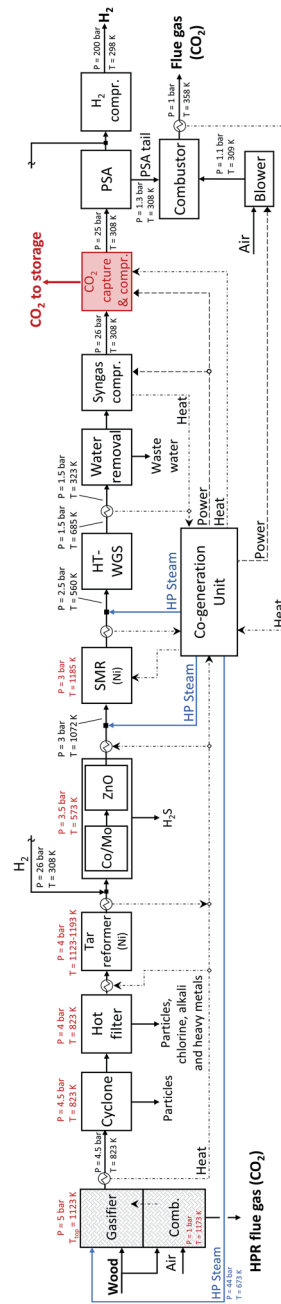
$H_2$
P = 200 bar
T = 298 K
$H_2$ compr.
Flue gas ($CO_2$)
P = 1 bar
T = 358 K
PSA
PSA tail
P = 1.3 bar
T = 308 K
Combustor
P = 1.1 bar
T = 309 K
Blower
Air
P = 25 bar
T = 308 K
$CO_2$ to storage
$CO_2$ capture & compr.
P = 26 bar
T = 308 K
Syngas compr.
P = 1.5 bar
T = 323 K
Water removal
Waste water
Heat
Power
Heat
Power
P = 1.5 bar
T = 685 K
HT-WGS
P = 2.5 bar
T = 560 K
HP Steam
Co-generation Unit
Heat
HP Steam
P = 3 bar
T = 1185 K
SMR (Ni)
P = 3 bar
T = 1072 K
P = 3.5 bar
T = 573 K
ZnO
Co/Mo
$H_2S$
$H_2$
P = 26 bar
T = 308 K
P = 4 bar
T = 1123-1193 K
Tar reformer (Ni)
P = 4 bar
T = 823 K
Hot filter
Particles, chlorine, alkali and heavy metals
P = 4.5 bar
T = 823 K
Cyclone
Particles
P = 4.5 bar
T = 823 K
Heat
P = 5 bar
$T_{top}$ = 1123 K
Gasifier
Wood
Air
Comb.
P = 1 bar
T = 1173 K
HP Steam
P = 44 bar
T = 673 K
HPR flue gas ($CO_2$)